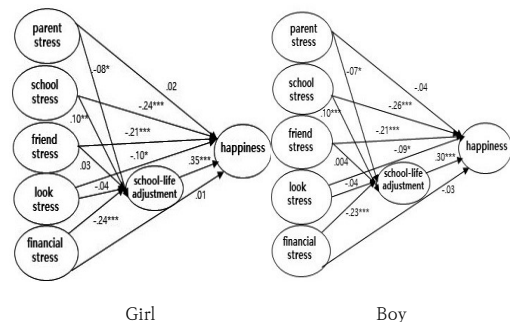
parent stress

school stress

friend stress

look stress

financial stress

-.08*

.02

-.24***

.10**

-.21***

-.10*

.03

.35***

-.04

school-life adjustment

happiness

-.24***

.01

Girl

parent stress

school stress

friend stress

look stress

financial stress

-.07*

-.04

-.26***

.10***

-.21***

-.09*

.004

.30***

-.04

school-life adjustment

happiness

-.23***

-.03

Boy